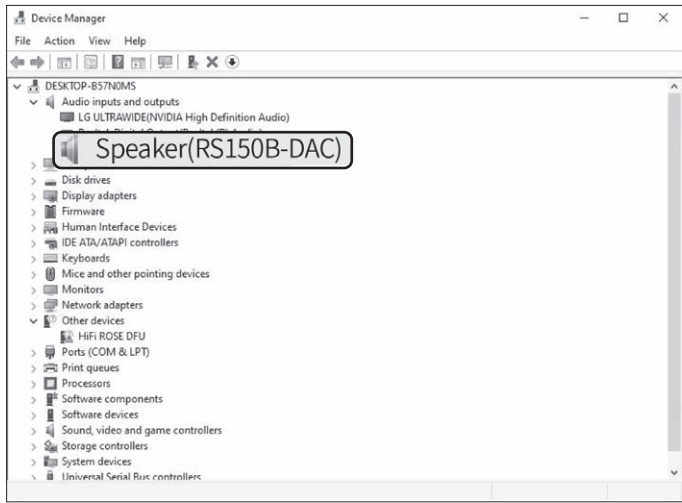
Device Manager

File Action View Help

DESKTOP-B57N0MS
Audio inputs and outputs
LG ULTRAWIDE(NVIDIA High Definition Audio)
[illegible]
Speaker(RS150B-DAC)
Disk drives
Display adapters
Firmware
Human Interface Devices
IDE ATA/ATAPI controllers
Keyboards
Mice and other pointing devices
Monitors
Network adapters
Other devices
HiFi ROSE DFU
Ports (COM & LPT)
Print queues
Processors
Software components
Software devices
Sound, video and game controllers
Storage controllers
System devices
Universal Serial Bus controllers